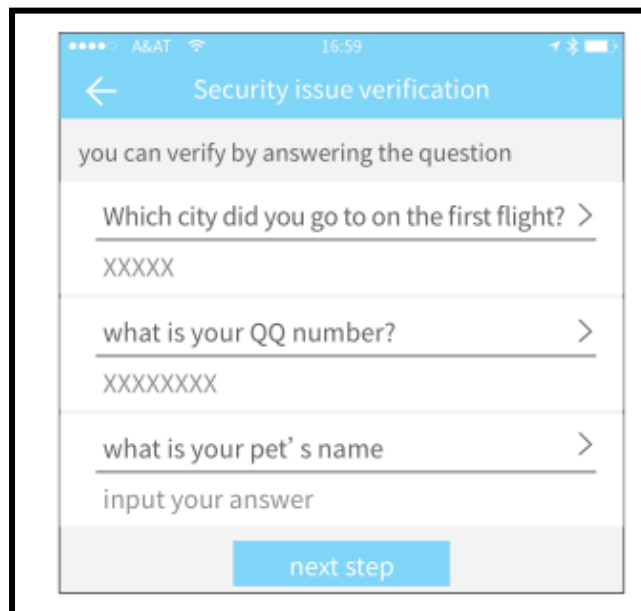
A&AT 16:59

Security issue verification

you can verify by answering the question

Which city did you go to on the first flight?

XXXXX

what is your QQ number?

XXXXXXXX

what is your pet’ s name

input your answer

next step